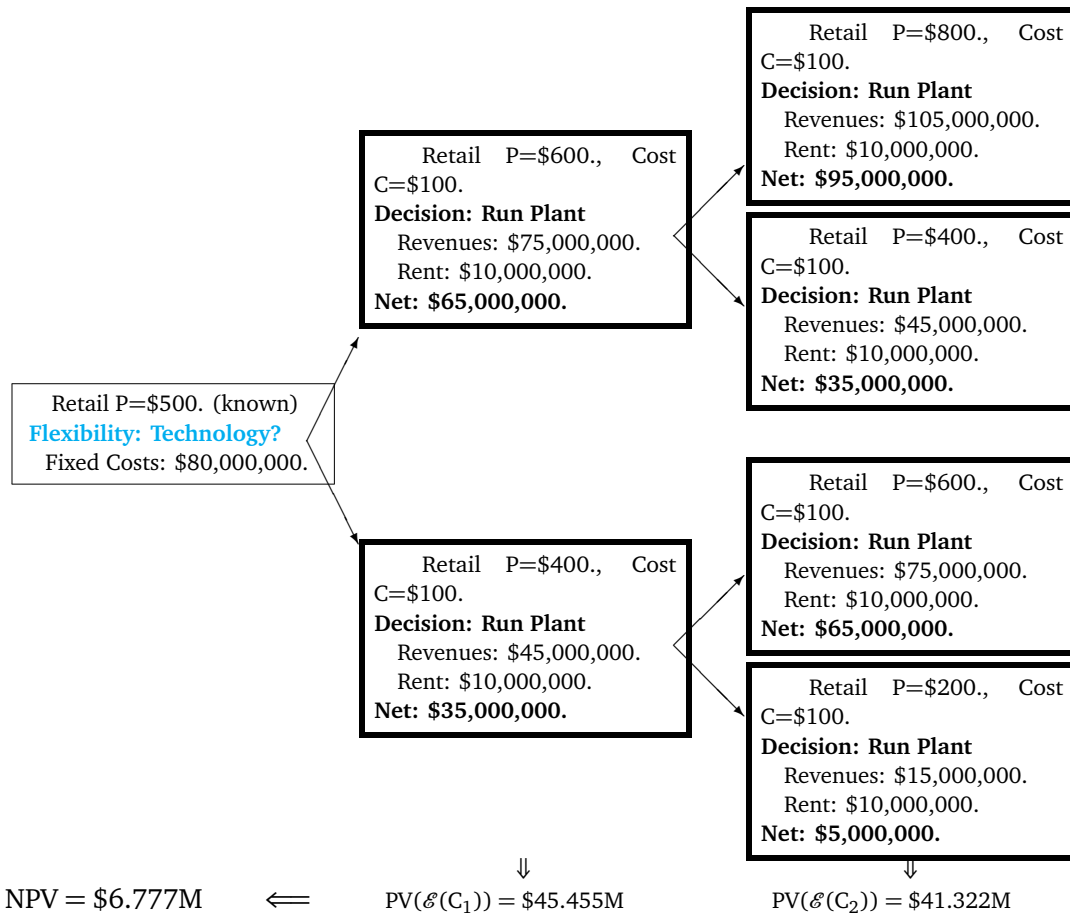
Retail P=\$500. (known)
Flexibility: Technology?
Fixed Costs: \$80,000,000.

Retail P=\$600., Cost C=\$100.
Decision: Run Plant
Revenues: \$75,000,000.
Rent: \$10,000,000.
Net: \$65,000,000.

Retail P=\$400., Cost C=\$100.
Decision: Run Plant
Revenues: \$45,000,000.
Rent: \$10,000,000.
Net: \$35,000,000.

Retail P=\$800., Cost C=\$100.
Decision: Run Plant
Revenues: \$105,000,000.
Rent: \$10,000,000.
Net: \$95,000,000.

Retail P=\$400., Cost C=\$100.
Decision: Run Plant
Revenues: \$45,000,000.
Rent: \$10,000,000.
Net: \$35,000,000.

Retail P=\$600., Cost C=\$100.
Decision: Run Plant
Revenues: \$75,000,000.
Rent: \$10,000,000.
Net: \$65,000,000.

Retail P=\$200., Cost C=\$100.
Decision: Run Plant
Revenues: \$15,000,000.
Rent: \$10,000,000.
Net: \$5,000,000.

$\Downarrow$ $\Downarrow$

NPV = \$6.777M $\Longleftarrow$ $PV(\mathscr{E}(C_1))$ = \$45.455M $PV(\mathscr{E}(C_2))$ = \$41.322M